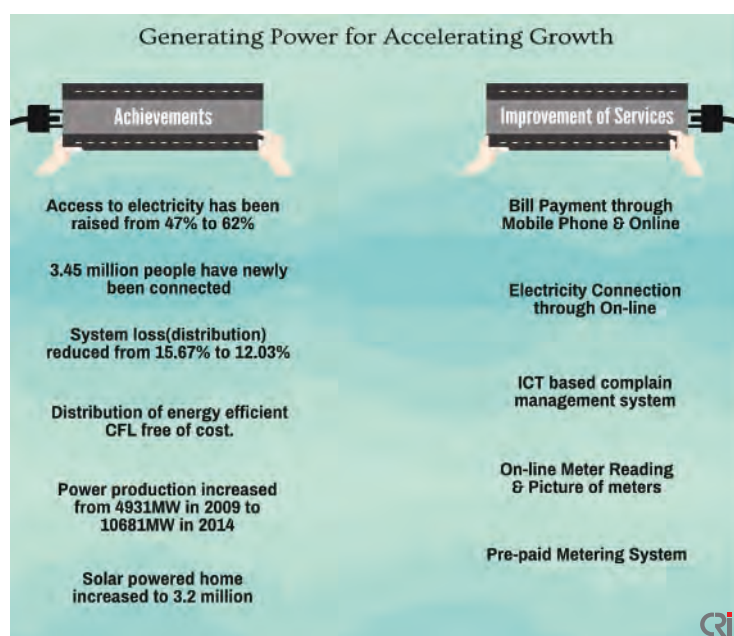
Generating Power for Accelerating Growth

Achievements

Access to electricity has been raised from 47% to 62%

3.45 million people have newly been connected

System loss(distribution) reduced from 15.67% to 12.03%

Distribution of energy efficient CFL free of cost.

Power production increased from 4931MW in 2009 to 10681MW in 2014

Solar powered home increased to 3.2 million

Improvement of Services

Bill Payment through Mobile Phone & Online

Electricity Connection through On-line

ICT based complain management system

On-line Meter Reading & Picture of meters

Pre-paid Metering System

CRI